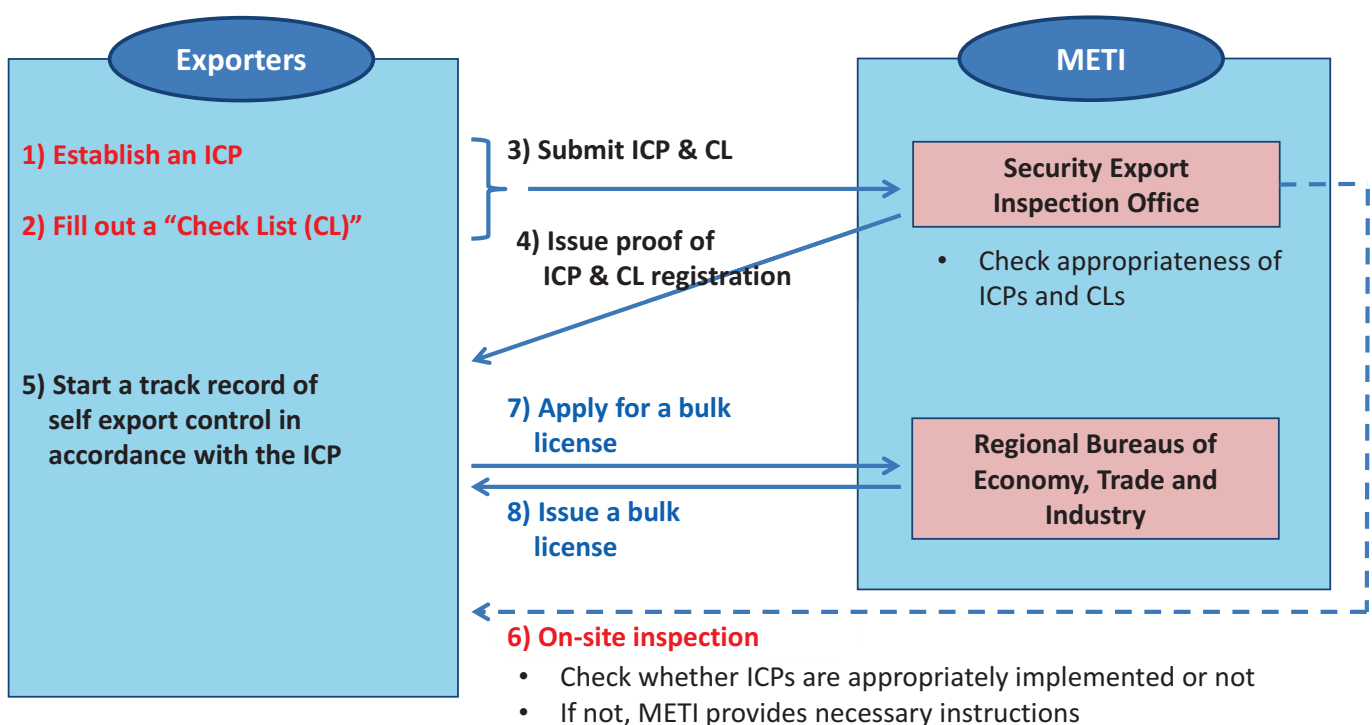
Exporters

1) Establish an ICP

2) Fill out a "Check List (CL)"

5) Start a track record of self export control in accordance with the ICP

3) Submit ICP & CL

4) Issue proof of ICP & CL registration

7) Apply for a bulk license

8) Issue a bulk license

METI

Security Export Inspection Office

• Check appropriateness of ICPs and CLs

Regional Bureaus of Economy, Trade and Industry

6) On-site inspection

• Check whether ICPs are appropriately implemented or not

• If not, METI provides necessary instructions